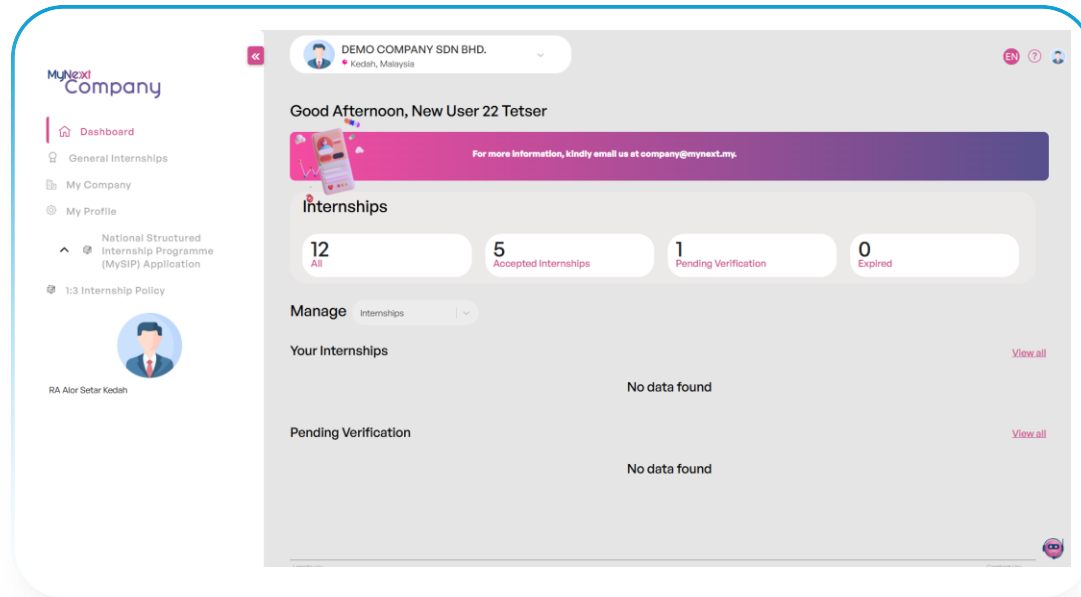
MyNext Company

Dashboard
General Internships
My Company
My Profile
National Structured Internship Programme (MySIP) Application
1:3 Internship Policy

RA Alor Setar Kedah

DEMO COMPANY SDN BHD.
Kedah, Malaysia

EN ?

Good Afternoon, New User 22 Tetser

For more information, kindly email us at company@mynext.my.

Internships

12
All

5
Accepted Internships

1
Pending Verification

0
Expired

Manage Internships

Your Internships
View all

No data found

Pending Verification
View all

No data found